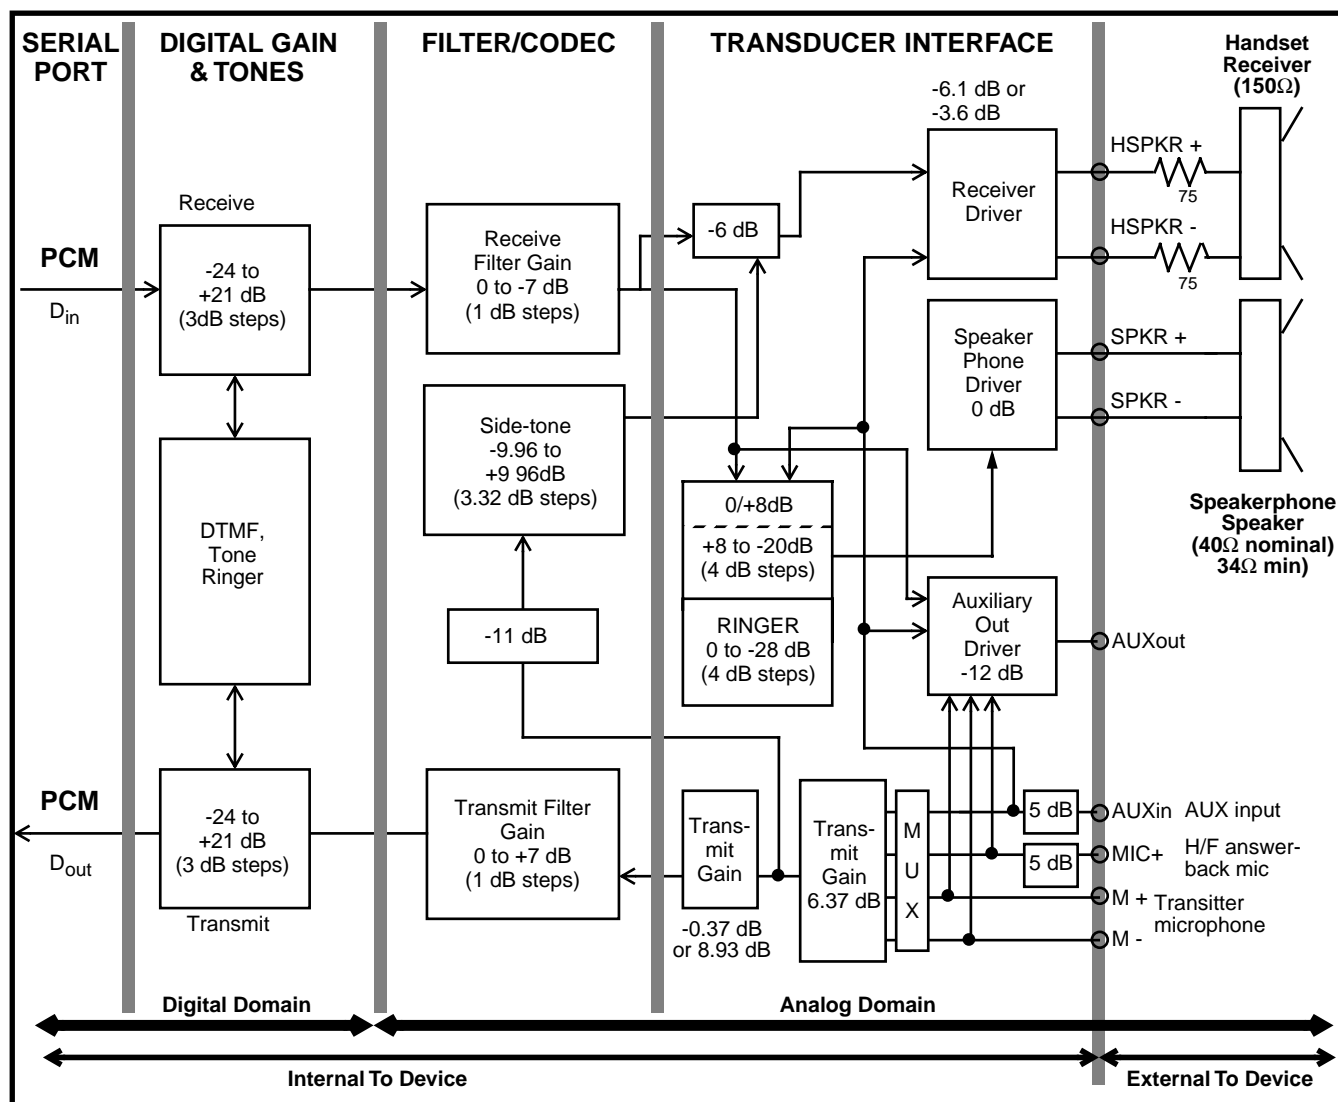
SERIAL PORT

DIGITAL GAIN & TONES

FILTER/CODEC

TRANSDUCER INTERFACE

Handset Receiver (150Ω)

-6.1 dB or -3.6 dB

Receive

PCM

$D_{in}$

-24 to +21 dB (3dB steps)

Receive Filter Gain 0 to -7 dB (1 dB steps)

-6 dB

Receiver Driver

HSPKR +

75

HSPKR -

75

Speaker Phone Driver 0 dB

SPKR +

SPKR -

Side-tone -9.96 to +9 96dB (3.32 dB steps)

DTMF, Tone Ringer

0/+8dB

+8 to -20dB (4 dB steps)

Speakerphone Speaker (40Ω nominal) 34Ω min)

-11 dB

RINGER 0 to -28 dB (4 dB steps)

Auxiliary Out Driver -12 dB

AUXout

PCM

$D_{out}$

-24 to +21 dB (3 dB steps)

Transmit

Transmit Filter Gain 0 to +7 dB (1 dB steps)

Trans-mit Gain

-0.37 dB or 8.93 dB

Trans-mit Gain 6.37 dB

M U X

5 dB

AUXin AUX input

5 dB

MIC+ H/F answer-back mic

M + Transitter microphone

M -

Digital Domain

Analog Domain

Internal To Device

External To Device